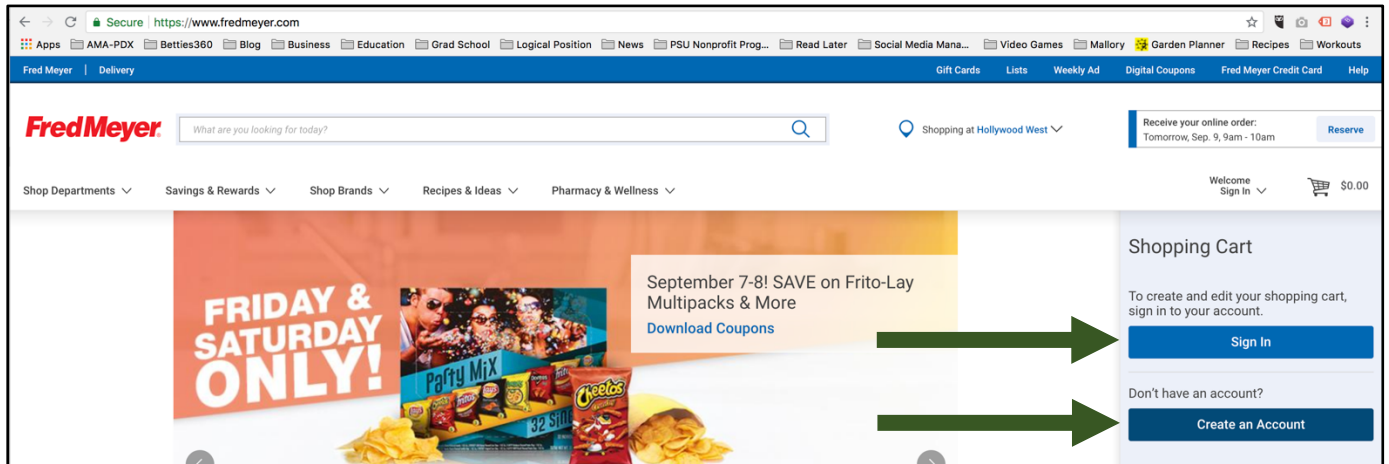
Secure | https://www.fredmeyer.com

Apps AMA-PDX Betties360 Blog Business Education Grad School Logical Position News PSU Nonprofit Prog... Read Later Social Media Mana... Video Games Mallory Garden Planner Recipes Workouts

Fred Meyer | Delivery

Gift Cards Lists Weekly Ad Digital Coupons Fred Meyer Credit Card Help

FredMeyer

What are you looking for today?

Shopping at Hollywood West

Receive your online order:
Tomorrow, Sep. 9, 9am - 10am

Reserve

Shop Departments Savings & Rewards Shop Brands Recipes & Ideas Pharmacy & Wellness

Welcome
Sign In

$0.00

FRIDAY & SATURDAY ONLY!

Party Mix

Cheetos

September 7-8! SAVE on Frito-Lay Multipacks & More

Download Coupons

Shopping Cart

To create and edit your shopping cart, sign in to your account.

Sign In

Don't have an account?

Create an Account